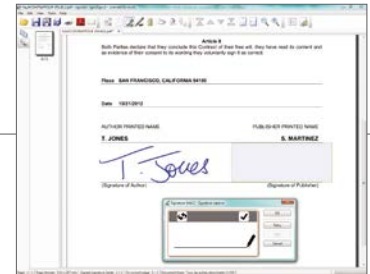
Article 9
Both Parties declare that they conclude this Contract of their free will, they have read its content and as evidence of their consent to its wording they voluntarily sign it as correct.

Place SAN FRANCISCO, CALIFORNIA 94105

Date 10/21/2012

AUTHOR PRINTED NAME
T. JONES

PUBLISHER PRINTED NAME
S. MARTINEZ

T. Jones

(Signature of Author)

(Signature of Publisher)